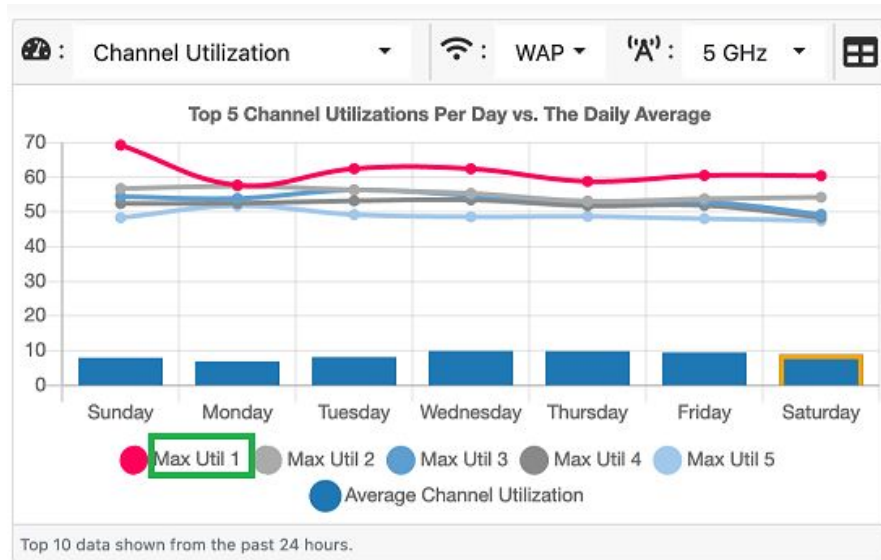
: Channel Utilization
: WAP
: 5 GHz

Top 5 Channel Utilizations Per Day vs. The Daily Average

70
60
50
40
30
20
10
0

Sunday Monday Tuesday Wednesday Thursday Friday Saturday

Max Util 1 Max Util 2 Max Util 3 Max Util 4 Max Util 5
Average Channel Utilization

Top 10 data shown from the past 24 hours.